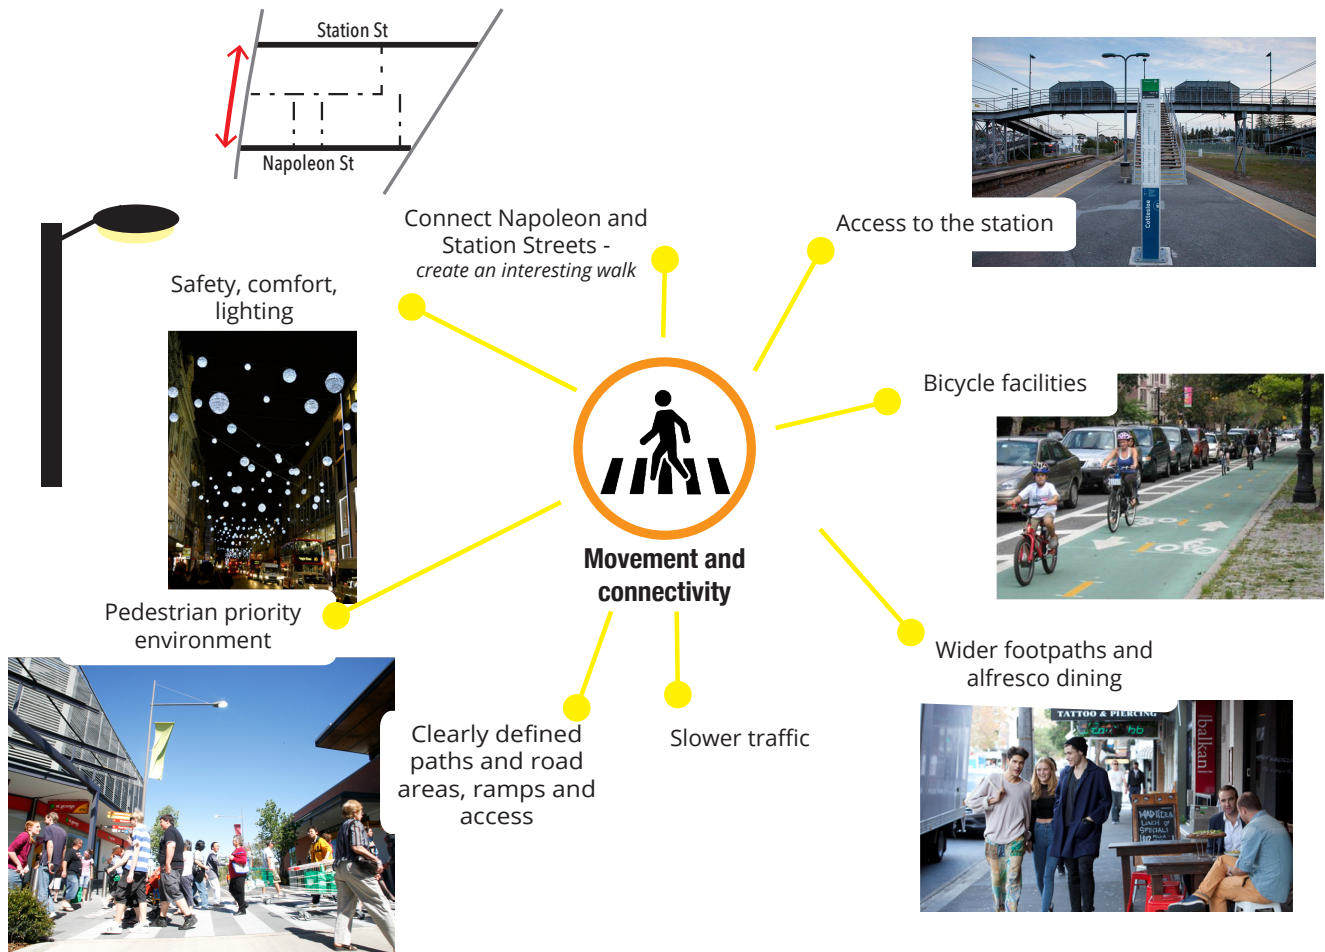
Station St

Napoleon St

Connect Napoleon and Station Streets - *create an interesting walk*

Access to the station

Safety, comfort, lighting

Bicycle facilities

Movement and connectivity

Pedestrian priority environment

Wider footpaths and alfresco dining

Clearly defined paths and road areas, ramps and access

Slower traffic

Cottesloe

TATTOO & PIERCING

balkan